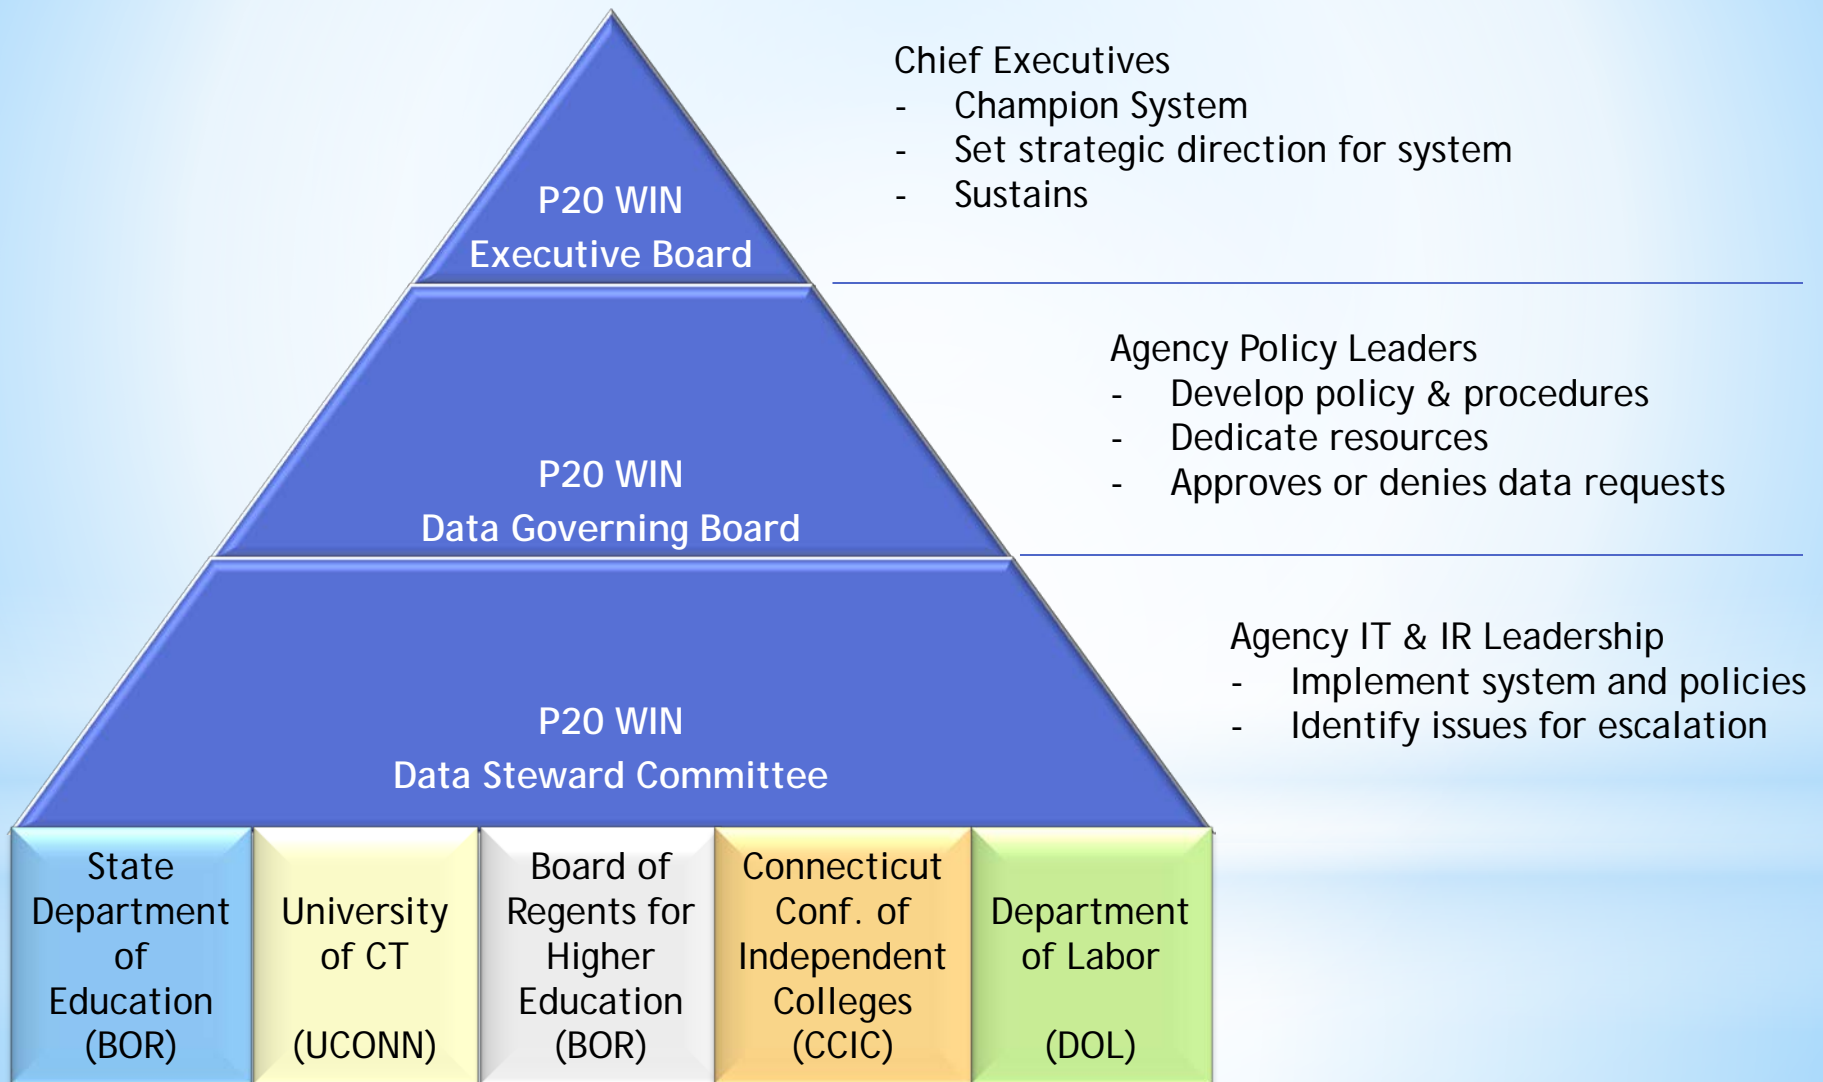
P20 WIN
Executive Board

Chief Executives
- Champion System
- Set strategic direction for system
- Sustains

P20 WIN
Data Governing Board

Agency Policy Leaders
- Develop policy & procedures
- Dedicate resources
- Approves or denies data requests

P20 WIN
Data Steward Committee

Agency IT & IR Leadership
- Implement system and policies
- Identify issues for escalation

State Department of Education (BOR)

University of CT (UCONN)

Board of Regents for Higher Education (BOR)

Connecticut Conf. of Independent Colleges (CCIC)

Department of Labor (DOL)